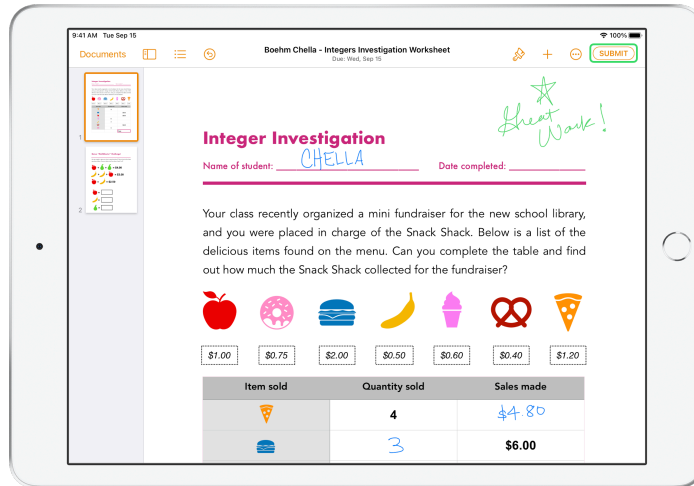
9:41 AM Tue Sep 15

100%

Documents

Boehm Chella - Integers Investigation Worksheet
Due: Wed, Sep 15

SUBMIT

1

2

Great Work!

Integer Investigation

Name of student: CHELLA

Date completed:

Your class recently organized a mini fundraiser for the new school library, and you were placed in charge of the Snack Shack. Below is a list of the delicious items found on the menu. Can you complete the table and find out how much the Snack Shack collected for the fundraiser?

$1.00 $0.75 $2.00 $0.50 $0.60 $0.40 $1.20

| Item sold | Quantity sold | Sales made |
|---|---|---|
| | 4 | $4.80 |
| | 3 | $6.00 |